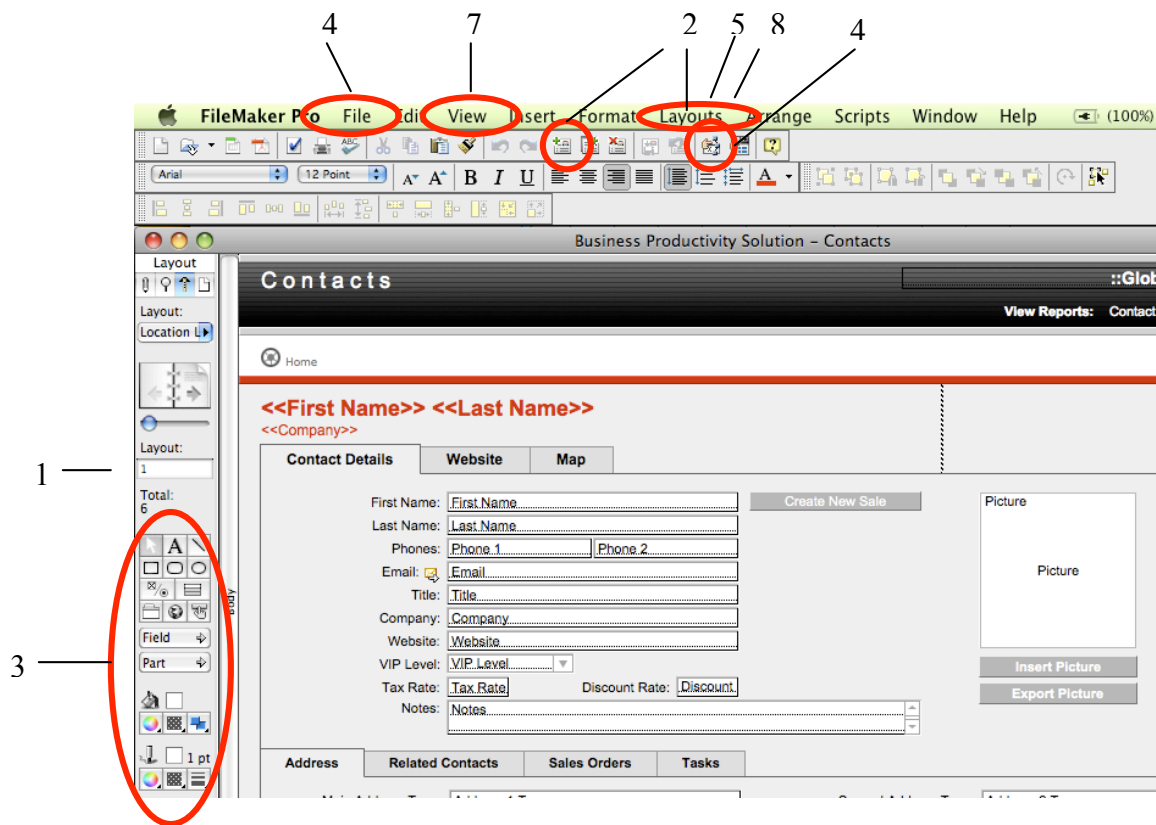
4 7 2 5 8 4

FileMaker Pro File Edit View Insert Format Layouts Arrange Scripts Window Help (100%)

Arial 12 Point

Business Productivity Solution – Contacts

Layout

Layout:

Location L

Layout:

1

Total:

6

Field

Part

1 pt

1

3

Contacts

::Glob

View Reports: Contact

Home

<<First Name>> <<Last Name>>

<<Company>>

| Contact Details | Website | Map |
|---|---|---|

First Name: First Name

Create New Sale

Last Name: Last Name

Phones: Phone 1 Phone 2

Email: Email

Title: Title

Company: Company

Website: Website

VIP Level: VIP Level

Tax Rate: Tax Rate Discount Rate: Discount

Notes: Notes

Picture

Picture

Insert Picture

Export Picture

| Address | Related Contacts | Sales Orders | Tasks |
|---|---|---|---|